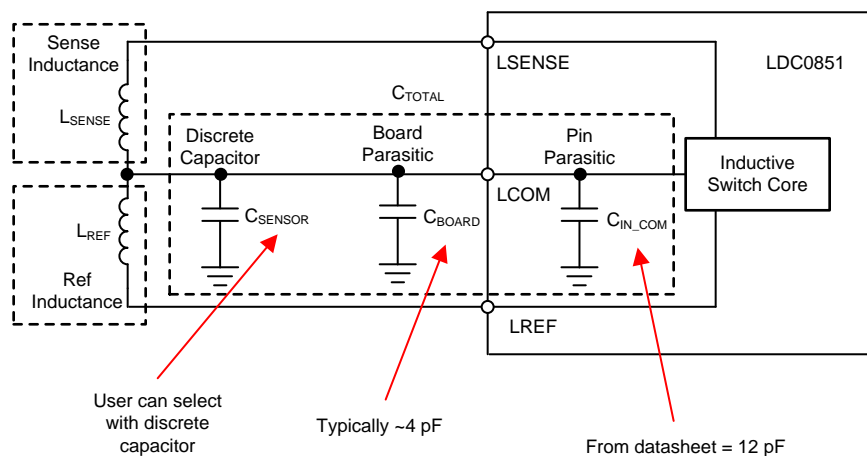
Sense Inductance

LSENSE

LDC0851

$C_{TOTAL}$

$L_{SENSE}$

Discrete Capacitor

Board Parasitic

Pin Parasitic

Inductive Switch Core

LCOM

$L_{REF}$

$C_{SENSOR}$

$C_{BOARD}$

$C_{IN\_COM}$

Ref Inductance

LREF

User can select with discrete capacitor

Typically ~4 pF

From datasheet = 12 pF